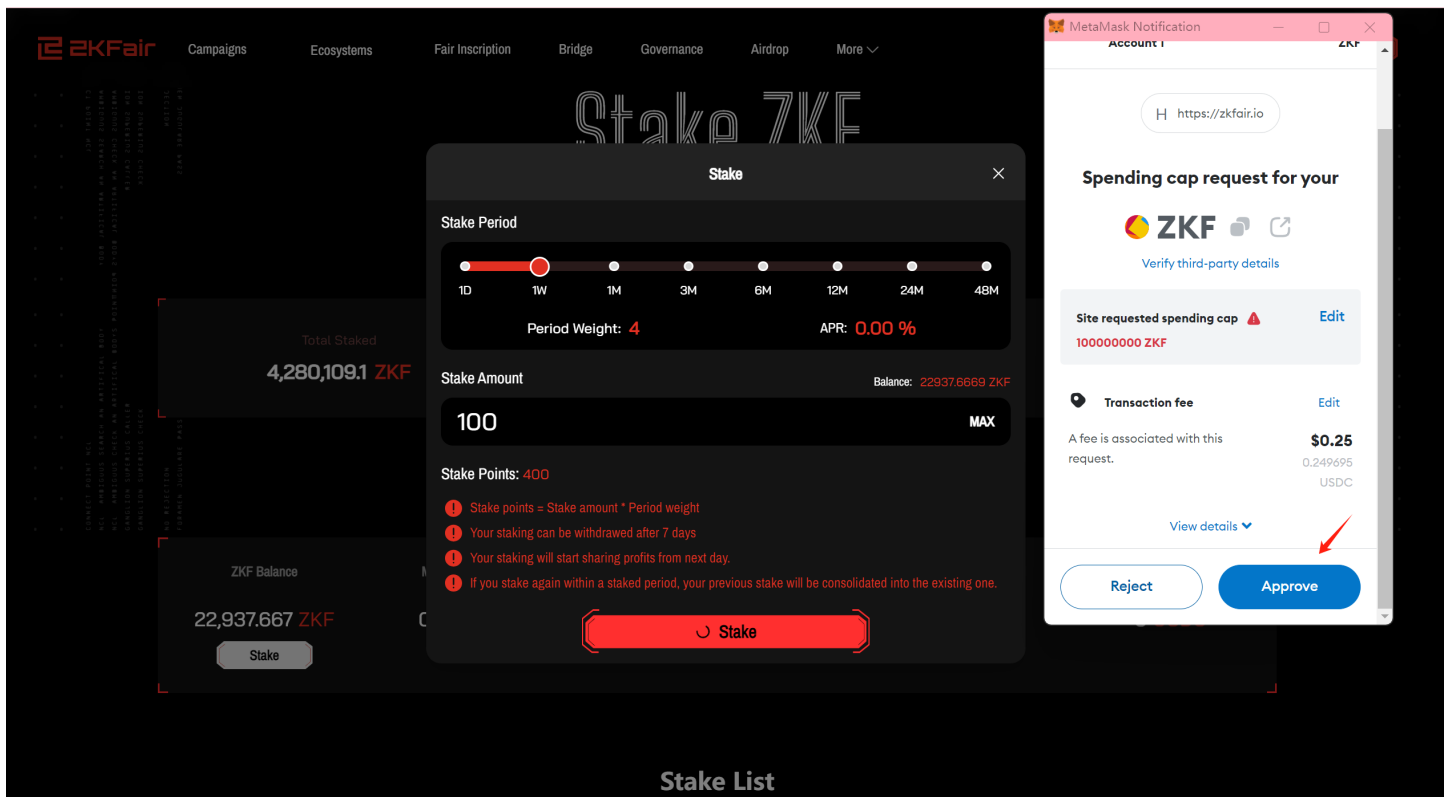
ZKFair Campaigns Ecosystems Fair Inscription Bridge Governance Airdrop More

Stake ZKF

Total Staked
4,280,109.1 ZKF

ZKF Balance
22,937.667 ZKF
Stake

Stake

Stake Period

1D 1W 1M 3M 6M 12M 24M 48M

Period Weight: 4
APR: 0.00 %

Stake Amount
Balance: 22937.6669 ZKF

100
MAX

Stake Points: 400

Stake points = Stake amount * Period weight
Your staking can be withdrawed after 7 days
Your staking will start sharing profits from next day.
If you stake again within a staked period, your previous stake will be consolidated into the existing one.

Stake

Stake List

MetaMask Notification

Account 1 ZKF

https://zkfair.io

Spending cap request for your

ZKF

Verify third-party details

Site requested spending cap
100000000 ZKF
Edit

Transaction fee
Edit
A fee is associated with this request.
$0.25
0.249695 USDC

View details

Reject
Approve